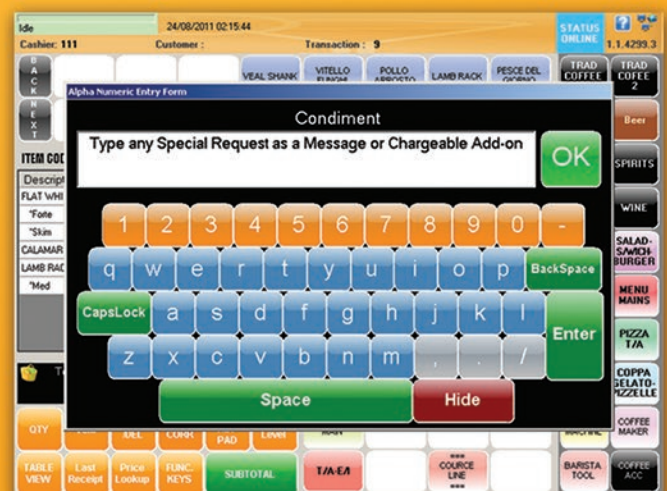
Idle
24/08/2011 02:15:44
Cashier: 111
Customer :
Transaction : 9
STATUS ONLINE
1.1.4299.3
B A C K
N E X T
VEAL SHANK
VITELLO FUNGHI
POLLO ARROSTO
LAMB RACK
PESCE DEL GIORNO
TRAD COFFEE
TRAD COFFEE 2
Beer
SPIRITS
WINE
SALAD-S/WICH BURGER
MENU MAINS
PIZZA T/A
COPPA GELATO-PIZZELLE
COFFEE MAKER
BARISTA TOOL
COFFEE ACC
ITEM COD
Descript
FLAT WHI
*Forte
*Skim
CALAMAR
LAMB RAC
*Med
Alpha Numeric Entry Form
Condiment
Type any Special Request as a Message or Chargeable Add-on
OK
1 2 3 4 5 6 7 8 9 0 -
q w e r t y u i o p BackSpace
CapsLock a s d f g h j k l Enter
z x c v b n m , . /
Space
Hide
QTY
DEL
CORR
PAD
Level
MAIN
MACHINE
TABLE VIEW
Last Receipt
Price Lookup
FUNC. KEYS
SUBTOTAL
T/A-EA
COURCE LINE